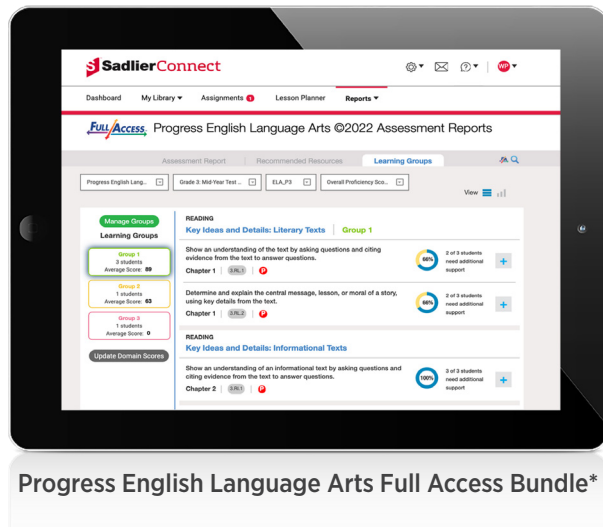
SadlierConnect

WP

Dashboard My Library ▾ Assignments 1 Lesson Planner Reports ▾

FULL ACCESS Progress English Language Arts ©2022 Assessment Reports

Assessment Report | Recommended Resources | Learning Groups

Progress English Lang... Grade 3: Mid-Year Test ... ELA_P3 Overall Proficiency Sco...

View

Manage Groups

Learning Groups

Group 1
3 students
Average Score: 89

Group 2
1 students
Average Score: 63

Group 3
1 students
Average Score: 0

Update Domain Scores

READING
Key Ideas and Details: Literary Texts | Group 1

Show an understanding of the text by asking questions and citing evidence from the text to answer questions.
Chapter 1 | 3.RL.1 | P

66% 2 of 3 students need additional support +

Determine and explain the central message, lesson, or moral of a story, using key details from the text.
Chapter 1 | 3.RL.2 | P

66% 2 of 3 students need additional support +

READING
Key Ideas and Details: Informational Texts

Show an understanding of an informational text by asking questions and citing evidence from the text to answer questions.
Chapter 2 | 3.RI.1 | P

100% 3 of 3 students need additional support +

Progress English Language Arts Full Access Bundle*